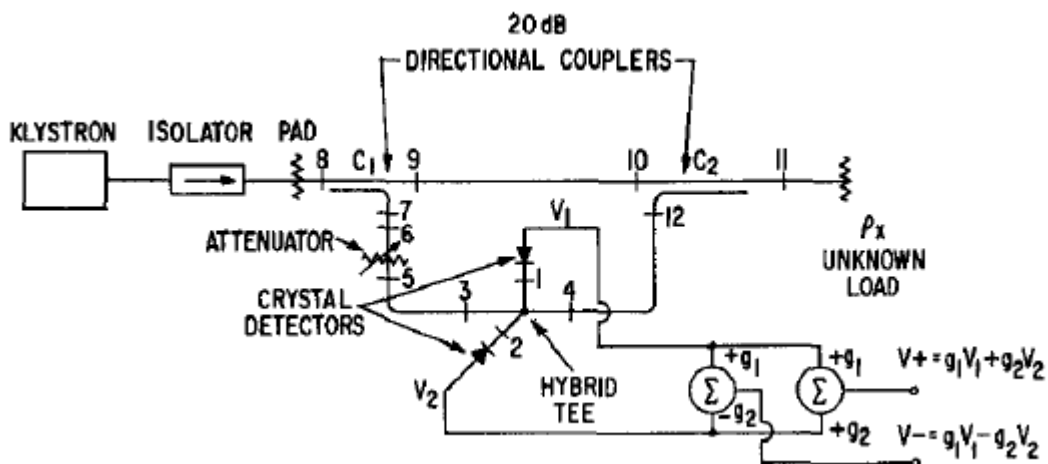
20 dB
DIRECTIONAL COUPLERS

KLYSTRON
ISOLATOR
PAD
8
$C_1$
9
10
$C_2$
11
7
6
5
12
ATTENUATOR
$V_1$
$\rho_x$
UNKNOWN LOAD
CRYSTAL DETECTORS
3
1
4
2
HYBRID TEE
$V_2$
$+g_1$
$-g_2$
$\Sigma$
$\Sigma$
$+g_1$
$+g_2$
$V+ = g_1V_1 + g_2V_2$
$V- = g_1V_1 - g_2V_2$